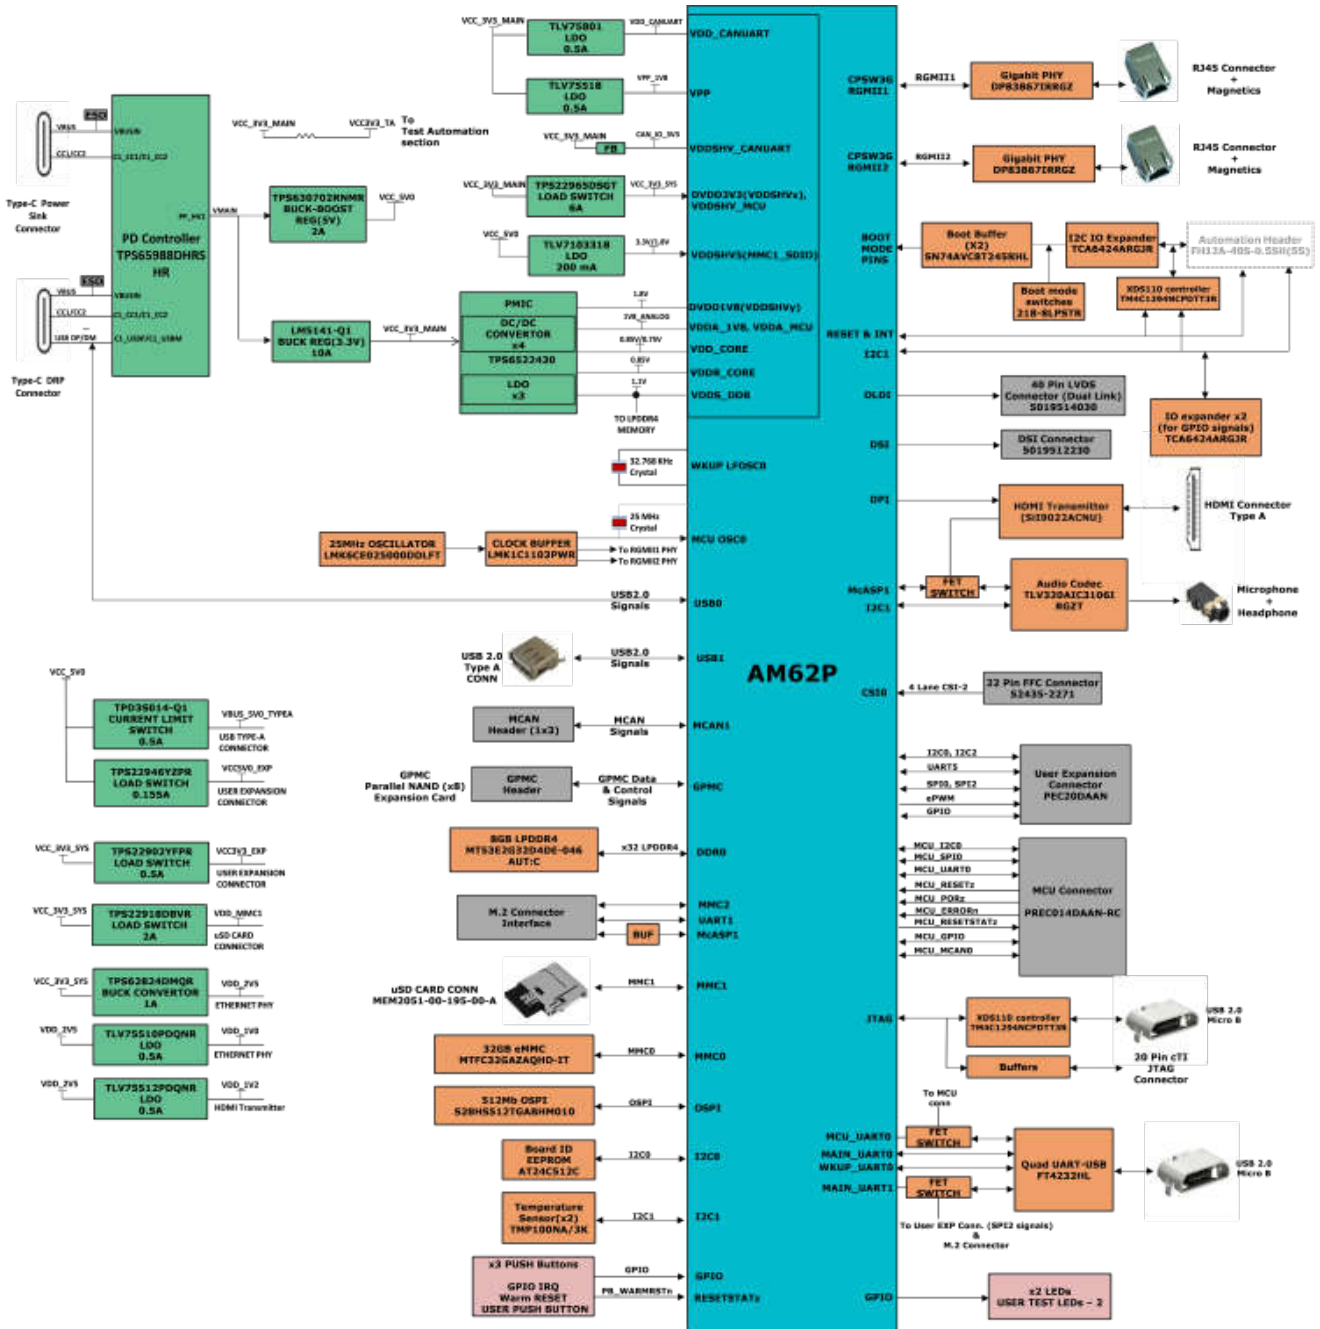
VCC_3V3_MAIN
TLV75801 LDO 0.5A
VDD_CANUART
VDD_CANUART
TLV75518 LDO 0.5A
VPP_1V8
VPP
ESD
VBUS
CC1/CC2
VBUSIN
CI_CC1/CI_CC2
Type-C Power Sink Connector
PD Controller TPS65988DHRSHR
VCC_3V3_MAIN
VCC3V3_TA
To Test Automation section
VCC_3V3_MAIN
CAN_IO_3V3
FB
VDDSHV_CANUART
PP_HV
VMAIN
TPS630702RNMR BUCK-BOOST REG(5V) 2A
VCC_5V0
VCC_3V3_MAIN
TPS22965DSGT LOAD SWITCH 6A
VCC_3V3_SYS
DVDD3V3(VDDSHVx), VDDSHV_MCU
VCC_5V0
TLV7103318 LDO 200 mA
3.3V/1.8V
VDDSHV5(MMC1_SDIO)
ESD
VBUS
CC1/CC2
USB DP/DM
VBUSIN
CI_CC1/CI_CC2
CI_USBP/CI_USBM
Type-C DRP Connector
LM5141-Q1 BUCK REG(3.3V) 10A
VCC_3V3_MAIN
PMIC
DC/DC CONVERTER x4
TPS6522430
LDO x3
1.8V
1V8_ANALOG
0.85V/0.75V
0.85V
1.1V
TO LPDDR4 MEMORY
DVDD1V8(VDDSHVy)
VDDA_1V8, VDDA_MCU
VDD_CORE
VDDR_CORE
VDDS_DDR
32.768 KHz Crystal
WKUP LFOSC0
25 MHz Crystal
MCU OSC0
25MHz OSCILLATOR LMK6CE025000DDLFT
CLOCK BUFFER LMK1C1102PWR
To RGMII1 PHY
To RGMII2 PHY
USB2.0 Signals
USB0
USB 2.0 Type A CONN
USB2.0 Signals
USB1
AM62P
MCAN Header (1x3)
MCAN Signals
MCAN1
GPMC Parallel NAND (x8) Expansion Card
GPMC Header
GPMC Data & Control Signals
GPMC
8GB LPDDR4 MT53E2G32D4DE-046 AUT:C
x32 LPDDR4
DDR0
M.2 Connector Interface
BUF
MMC2
UART1
McASP1
uSD CARD CONN MEM2051-00-195-00-A
MMC1
MMC1
32GB eMMC MTFC32GAZAQHD-IT
MMC0
MMC0
512Mb OSPI S28HS512TGABHM010
OSPI
OSPI
Board ID EEPROM AT24C512C
I2C0
I2C0
Temperature Sensor(x2) TMP100NA/3K
I2C1
I2C1
x3 PUSH Buttons
GPIO IRQ Warm RESET USER PUSH BUTTON
GPIO
PB_WARMRSTn
GPIO
RESETSTATz
VCC_5V0
TPD3S014-Q1 CURRENT LIMIT SWITCH 0.5A
VBUS_5V0_TYPEA
USB TYPE-A CONNECTOR
TPS22946YZPR LOAD SWITCH 0.155A
VCC5V0_EXP
USER EXPANSION CONNECTOR
VCC_3V3_SYS
TPS22902YFPR LOAD SWITCH 0.5A
VCC3V3_EXP
USER EXPANSION CONNECTOR
VCC_3V3_SYS
TPS22918DBVR LOAD SWITCH 2A
VDD_MMC1
uSD CARD CONNECTOR
VCC_3V3_SYS
TPS62824DMQR BUCK CONVERTOR 1A
VDD_2V5
ETHERNET PHY
VDD_2V5
TLV75510PDQNR LDO 0.5A
VDD_1V0
ETHERNET PHY
VDD_2V5
TLV75512PDQNR LDO 0.5A
VDD_1V2
HDMI Transmitter
CPSW3G RGMII1
RGMII1
Gigabit PHY DP83867IRRGZ
RJ45 Connector + Magnetics
CPSW3G RGMII2
RGMII2
Gigabit PHY DP83867IRRGZ
RJ45 Connector + Magnetics
BOOT MODE PINS
Boot Buffer (X2) SN74AVC8T245RHL
I2C IO Expander TCA6424ARGJR
Automation Header FH12A-40S-0.5SH(55)
Boot mode switches 218-8LPSTR
XDS110 controller TM4C1294NCPDT3R
RESET & INT
I2C1
OLDI
40 Pin LVDS Connector (Dual Link) 5019514030
IO expander x2 (for GPIO signals) TCA6424ARGJR
DSI
DSI Connector 5019512230
DPI
HDMI Transmitter (SII9022ACNU)
HDMI Connector Type A
McASP1
I2C1
FET SWITCH
Audio Codec TLV320AIC3106IRGZT
Microphone + Headphone
CSI0
4 Lane CSI-2
22 Pin FFC Connector 52435-2271
I2C0, I2C2
UART5
SPI0, SPI2
ePWM
GPIO
User Expansion Connector PEC20DAAN
MCU_I2C0
MCU_SPI0
MCU_UART0
MCU_RESETz
MCU_PORz
MCU_ERRORn
MCU_RESETSTATz
MCU_GPIO
MCU_MCAN0
MCU Connector PREC014DAAN-RC
JTAG
XDS110 controller TM4C1294NCPDT3R
USB 2.0 Micro B
Buffers
20 Pin cTI JTAG Connector
To MCU conn
MCU_UART0
MAIN_UART0
WKUP_UART0
MAIN_UART1
FET SWITCH
FET SWITCH
Quad UART-USB FT4232HL
USB 2.0 Micro B
To User EXP Conn. (SPI2 signals) & M.2 Connector
GPIO
x2 LEDs USER TEST LEDs - 2